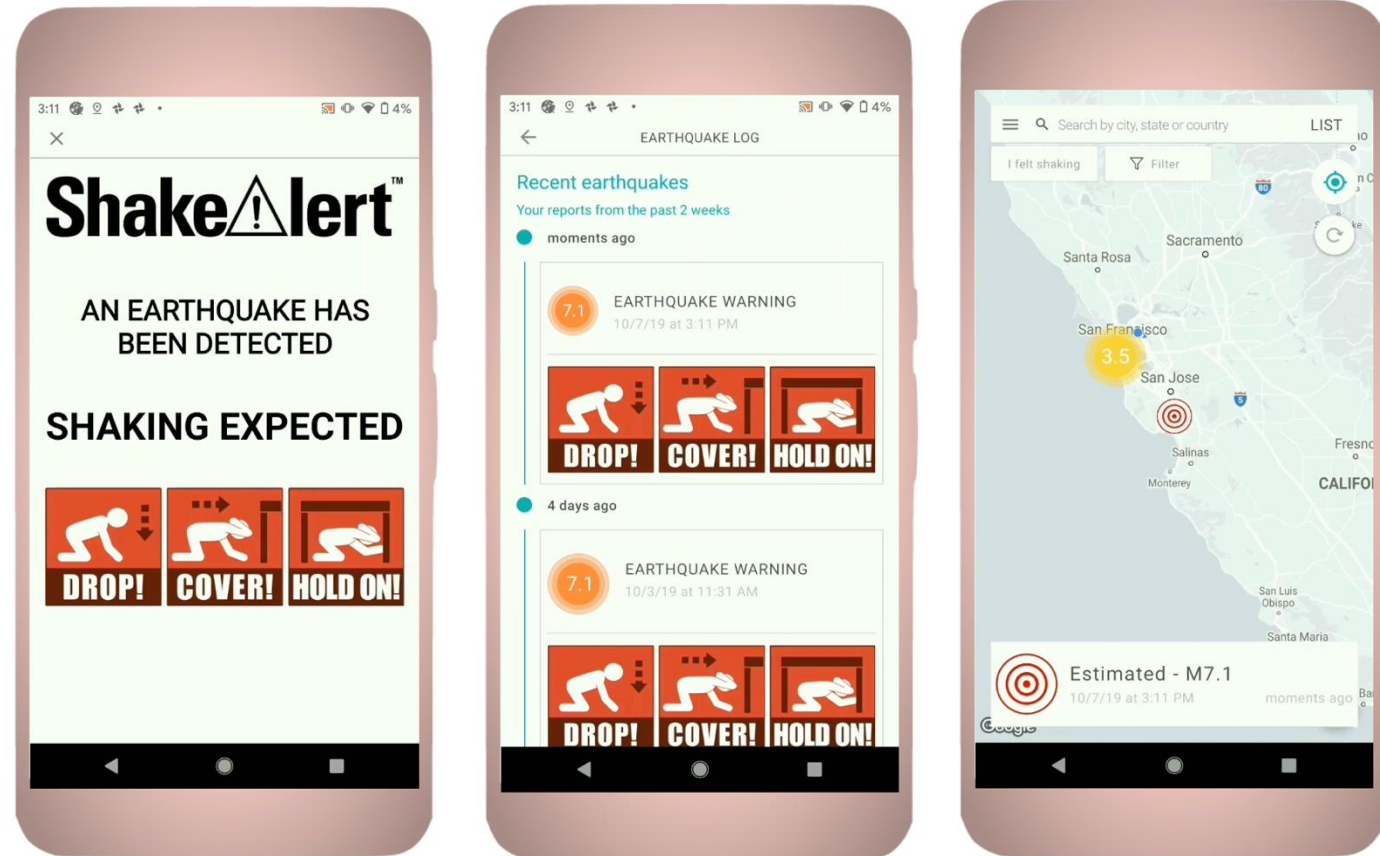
3:11 4%

×

ShakeAlert™

AN EARTHQUAKE HAS BEEN DETECTED

SHAKING EXPECTED

DROP! COVER! HOLD ON!

3:11 4%

EARTHQUAKE LOG

Recent earthquakes

Your reports from the past 2 weeks

moments ago

7.1 EARTHQUAKE WARNING
10/7/19 at 3:11 PM

DROP! COVER! HOLD ON!

4 days ago

7.1 EARTHQUAKE WARNING
10/3/19 at 11:31 AM

DROP! COVER! HOLD ON!

Search by city, state or country LIST

I felt shaking Filter

80

Santa Rosa

Sacramento

San Francisco

3.5

San Jose

5

Salinas

Monterey

Fresno

CALIFO

San Luis Obispo

Santa Maria

Estimated - M7.1
10/7/19 at 3:11 PM moments ago

Google